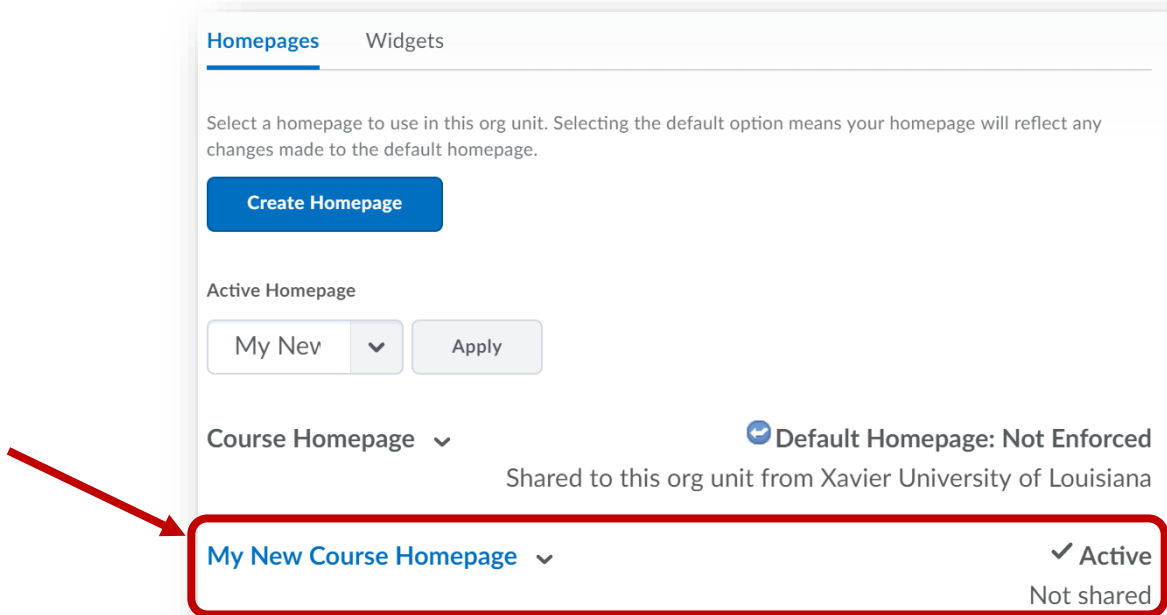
Homepages Widgets

Select a homepage to use in this org unit. Selecting the default option means your homepage will reflect any changes made to the default homepage.

Create Homepage

Active Homepage

My Nev

Apply

Course Homepage

Default Homepage: Not Enforced

Shared to this org unit from Xavier University of Louisiana

My New Course Homepage

Active

Not shared